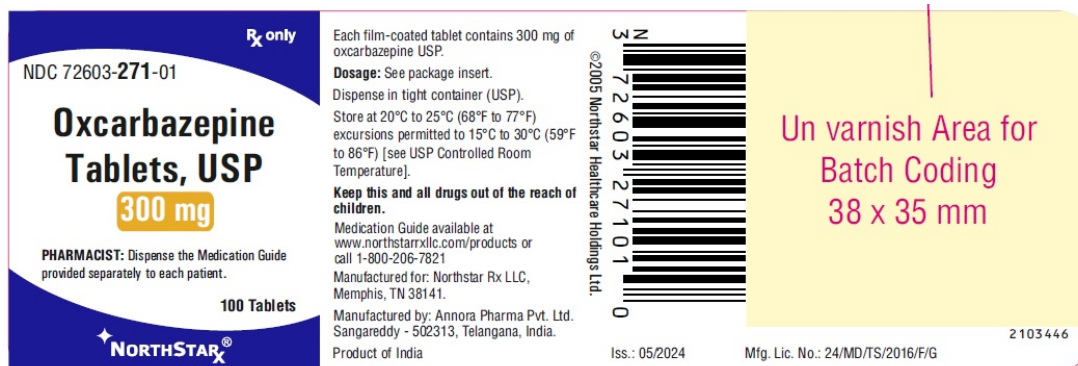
Rx only

NDC 72603-271-01

Oxcarbazepine Tablets, USP

300 mg

PHARMACIST: Dispense the Medication Guide provided separately to each patient.

100 Tablets

NORTHSTAR Rx

Each film-coated tablet contains 300 mg of oxcarbazepine USP.

Dosage: See package insert.

Dispense in tight container (USP).

Store at 20°C to 25°C (68°F to 77°F) excursions permitted to 15°C to 30°C (59°F to 86°F) [see USP Controlled Room Temperature].

Keep this and all drugs out of the reach of children.

Medication Guide available at www.northstarrxllc.com/products or call 1-800-206-7821

Manufactured for: Northstar Rx LLC, Memphis, TN 38141.

Manufactured by: Annora Pharma Pvt. Ltd. Sangareddy - 502313, Telangana, India.

Product of India

©2005 Northstar Healthcare Holdings Ltd.

N 3 72603 27101 0

Un varnish Area for Batch Coding 38 x 35 mm

2103446

Iss.: 05/2024

Mfg. Lic. No.: 24/MD/TS/2016/F/G